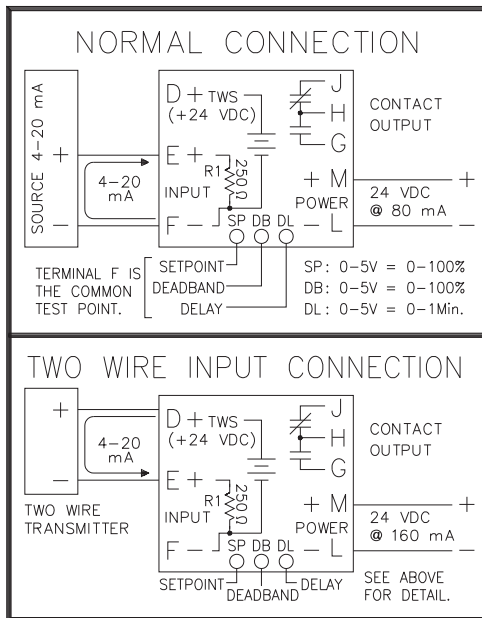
NORMAL CONNECTION

SOURCE 4–20 mA

+

−

4–20 mA

D + TWS (+24 VDC)

E +

R1 250 Ω

INPUT

F −

SP DB DL

J

H

G

CONTACT OUTPUT

+ M

POWER

− L

24 VDC @ 80 mA

+

−

TERMINAL F IS THE COMMON TEST POINT.

SETPOINT

DEADBAND

DELAY

SP: 0–5V = 0–100%
DB: 0–5V = 0–100%
DL: 0–5V = 0–1Min.

TWO WIRE INPUT CONNECTION

+

−

4–20 mA

TWO WIRE TRANSMITTER

D + TWS (+24 VDC)

E +

R1 250 Ω

INPUT

F −

SP DB DL

J

H

G

CONTACT OUTPUT

+ M

POWER

− L

24 VDC @ 160 mA

+

−

SETPOINT

DEADBAND

DELAY

SEE ABOVE FOR DETAIL.